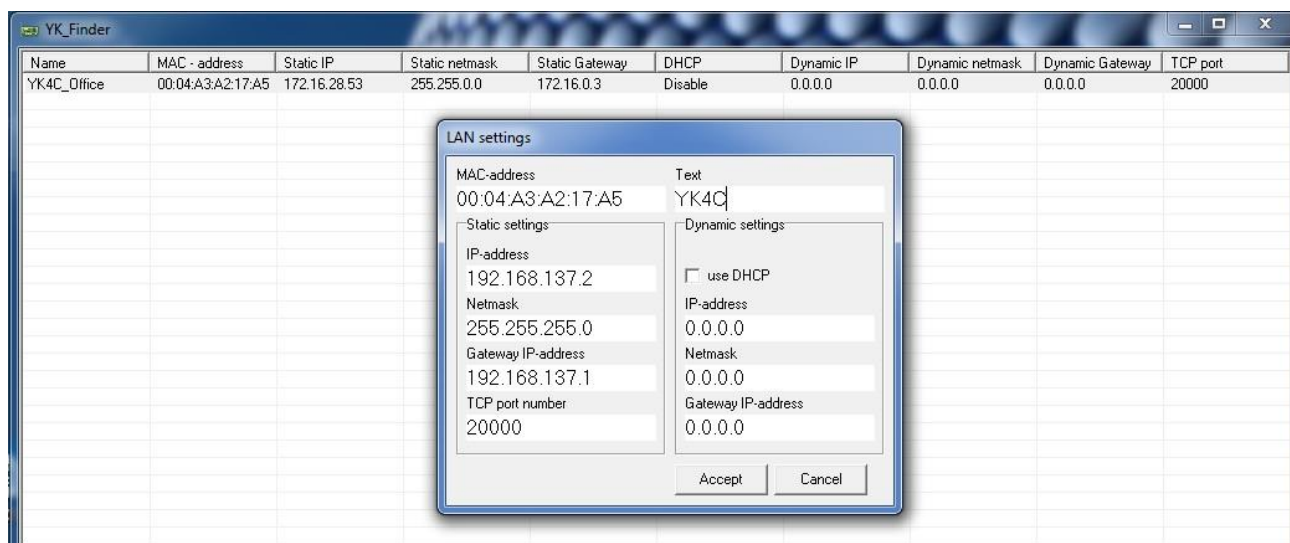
YK_Finder

| Name | MAC - address | Static IP | Static netmask | Static Gateway | DHCP | Dynamic IP | Dynamic netmask | Dynamic Gateway | TCP port |
|---|---|---|---|---|---|---|---|---|---|
| YK4C_Office | 00:04:A3:A2:17:A5 | 172.16.28.53 | 255.255.0.0 | 172.16.0.3 | Disable | 0.0.0.0 | 0.0.0.0 | 0.0.0.0 | 20000 |

LAN settings

MAC-address
00:04:A3:A2:17:A5

Text
YK4C

Static settings
IP-address
192.168.137.2
Netmask
255.255.255.0
Gateway IP-address
192.168.137.1
TCP port number
20000

Dynamic settings
use DHCP
IP-address
0.0.0.0
Netmask
0.0.0.0
Gateway IP-address
0.0.0.0

Accept
Cancel